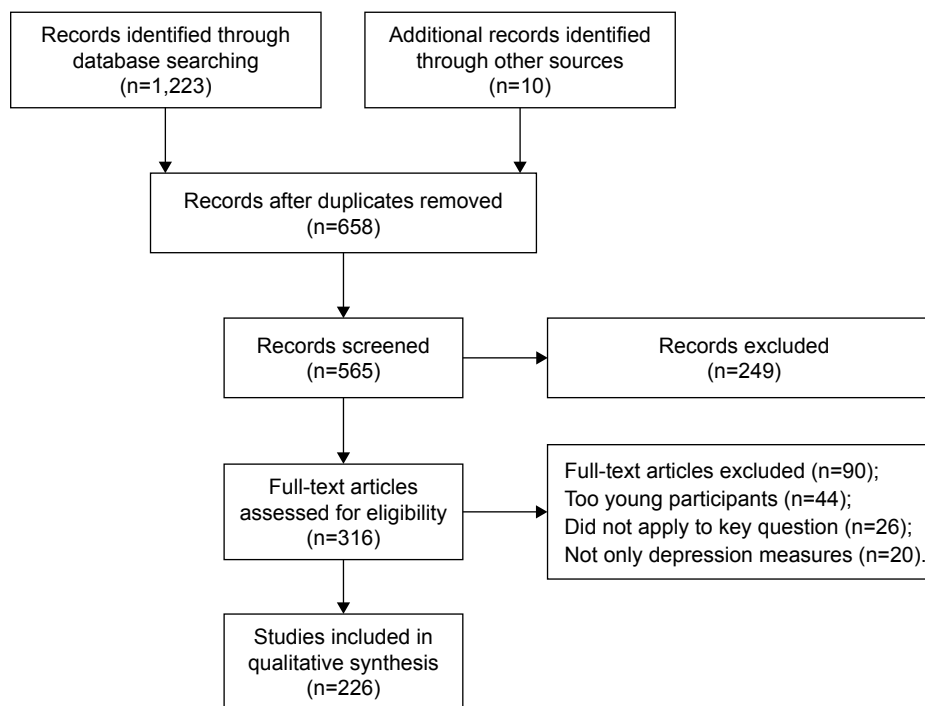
Records identified through database searching (n=1,223)

Additional records identified through other sources (n=10)

Records after duplicates removed (n=658)

Records screened (n=565)

Records excluded (n=249)

Full-text articles assessed for eligibility (n=316)

Full-text articles excluded (n=90);
Too young participants (n=44);
Did not apply to key question (n=26);
Not only depression measures (n=20).

Studies included in qualitative synthesis (n=226)